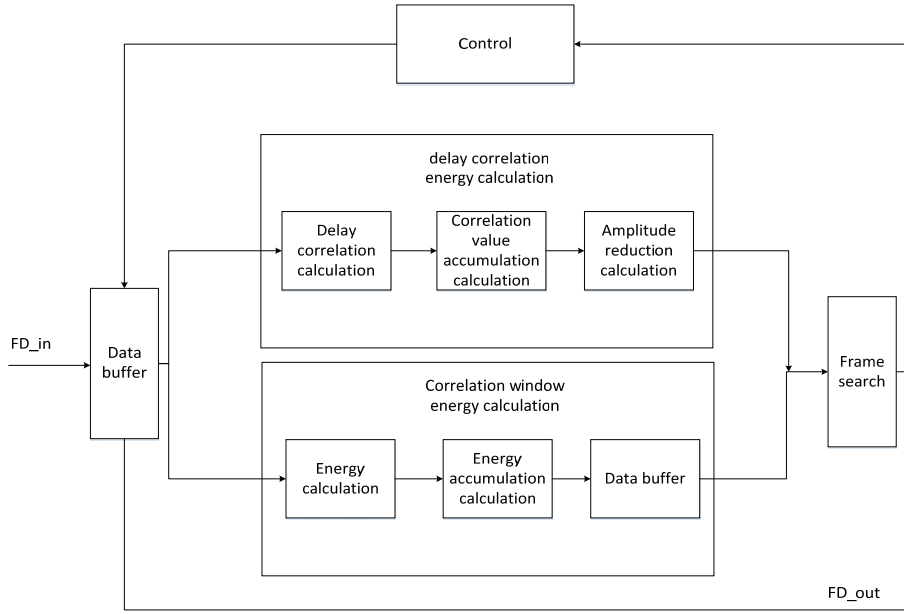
Control

delay correlation energy calculation

Delay correlation calculation

Correlation value accumulation calculation

Amplitude reduction calculation

FD_in

Data buffer

Frame search

Correlation window energy calculation

Energy calculation

Energy accumulation calculation

Data buffer

FD_out